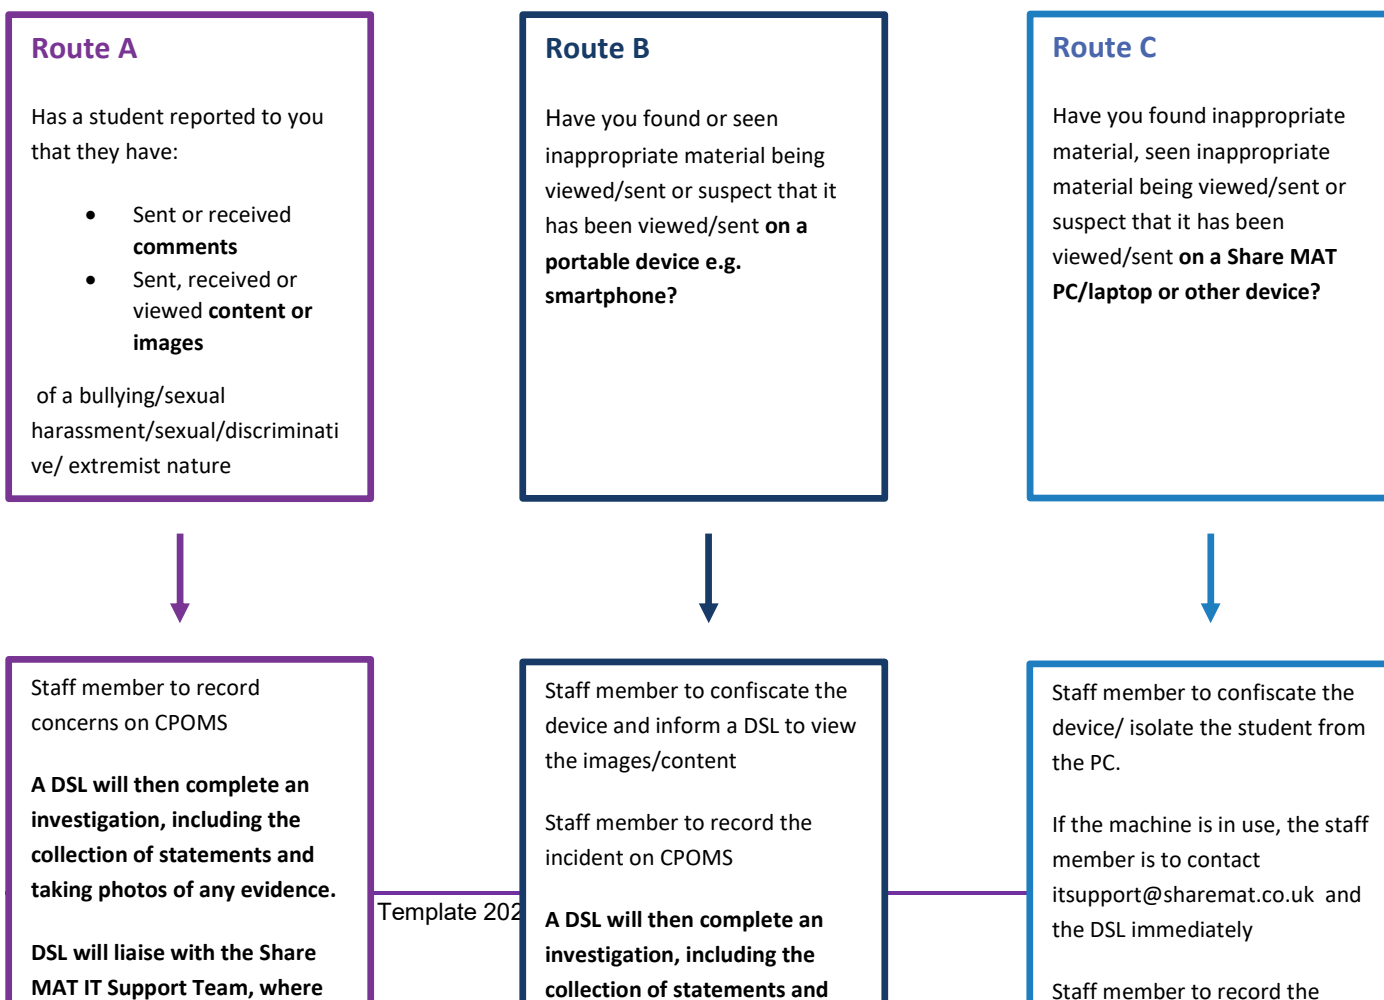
Route A

Has a student reported to you that they have:

- Sent or received **comments**
- Sent, received or viewed **content or images**

of a bullying/sexual harassment/sexual/discriminative/ extremist nature

Route B

Have you found or seen inappropriate material being viewed/sent or suspect that it has been viewed/sent **on a portable device e.g. smartphone?**

Route C

Have you found inappropriate material, seen inappropriate material being viewed/sent or suspect that it has been viewed/sent **on a Share MAT PC/laptop or other device?**

Staff member to record concerns on CPOMS

**A DSL will then complete an investigation, including the collection of statements and taking photos of any evidence.**

**DSL will liaise with the Share MAT IT Support Team, where**

Template 202

Staff member to confiscate the device and inform a DSL to view the images/content

Staff member to record the incident on CPOMS

**A DSL will then complete an investigation, including the collection of statements and**

Staff member to confiscate the device/ isolate the student from the PC.

If the machine is in use, the staff member is to contact itsupport@sharemat.co.uk and the DSL immediately

Staff member to record the